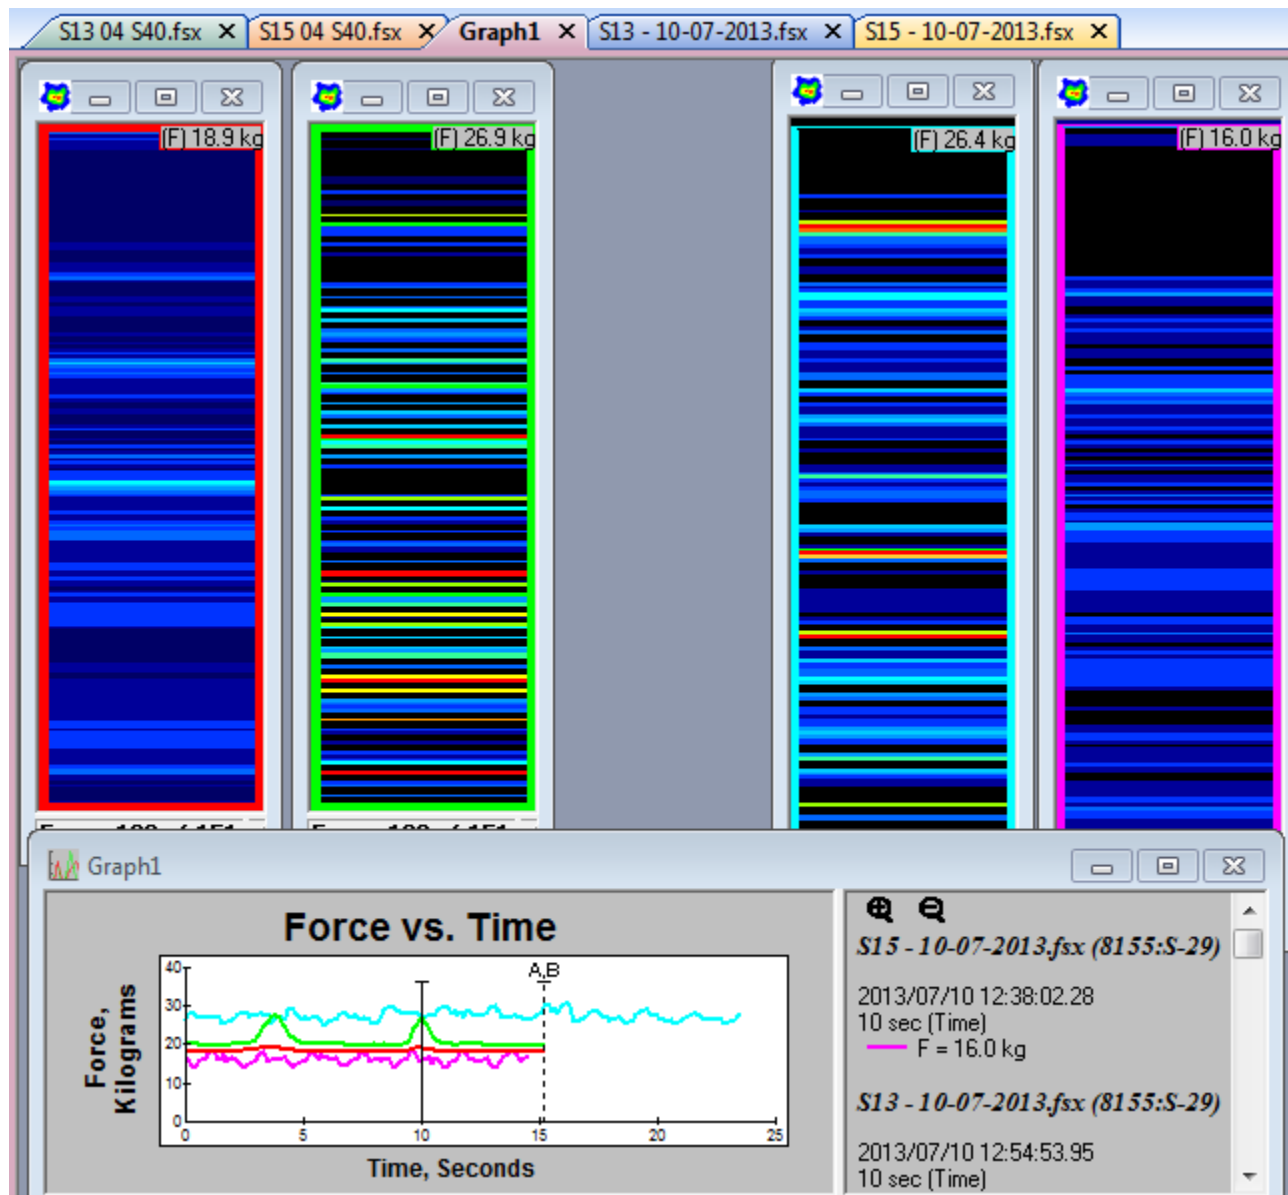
S13 04 S40.fsx ✕ S15 04 S40.fsx ✕ Graph1 ✕ S13 - 10-07-2013.fsx ✕ S15 - 10-07-2013.fsx ✕

(F) 18.9 kg

(F) 26.9 kg

(F) 26.4 kg

(F) 16.0 kg

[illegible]

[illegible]

Graph1

Force vs. Time

Force, Kilograms

40
30
20
10
0

A,B

0 5 10 15 20 25

Time, Seconds

*S15 - 10-07-2013.fsx (8155:S-29)*

2013/07/10 12:38:02.28
10 sec (Time)
F = 16.0 kg

*S13 - 10-07-2013.fsx (8155:S-29)*

2013/07/10 12:54:53.95
10 sec (Time)